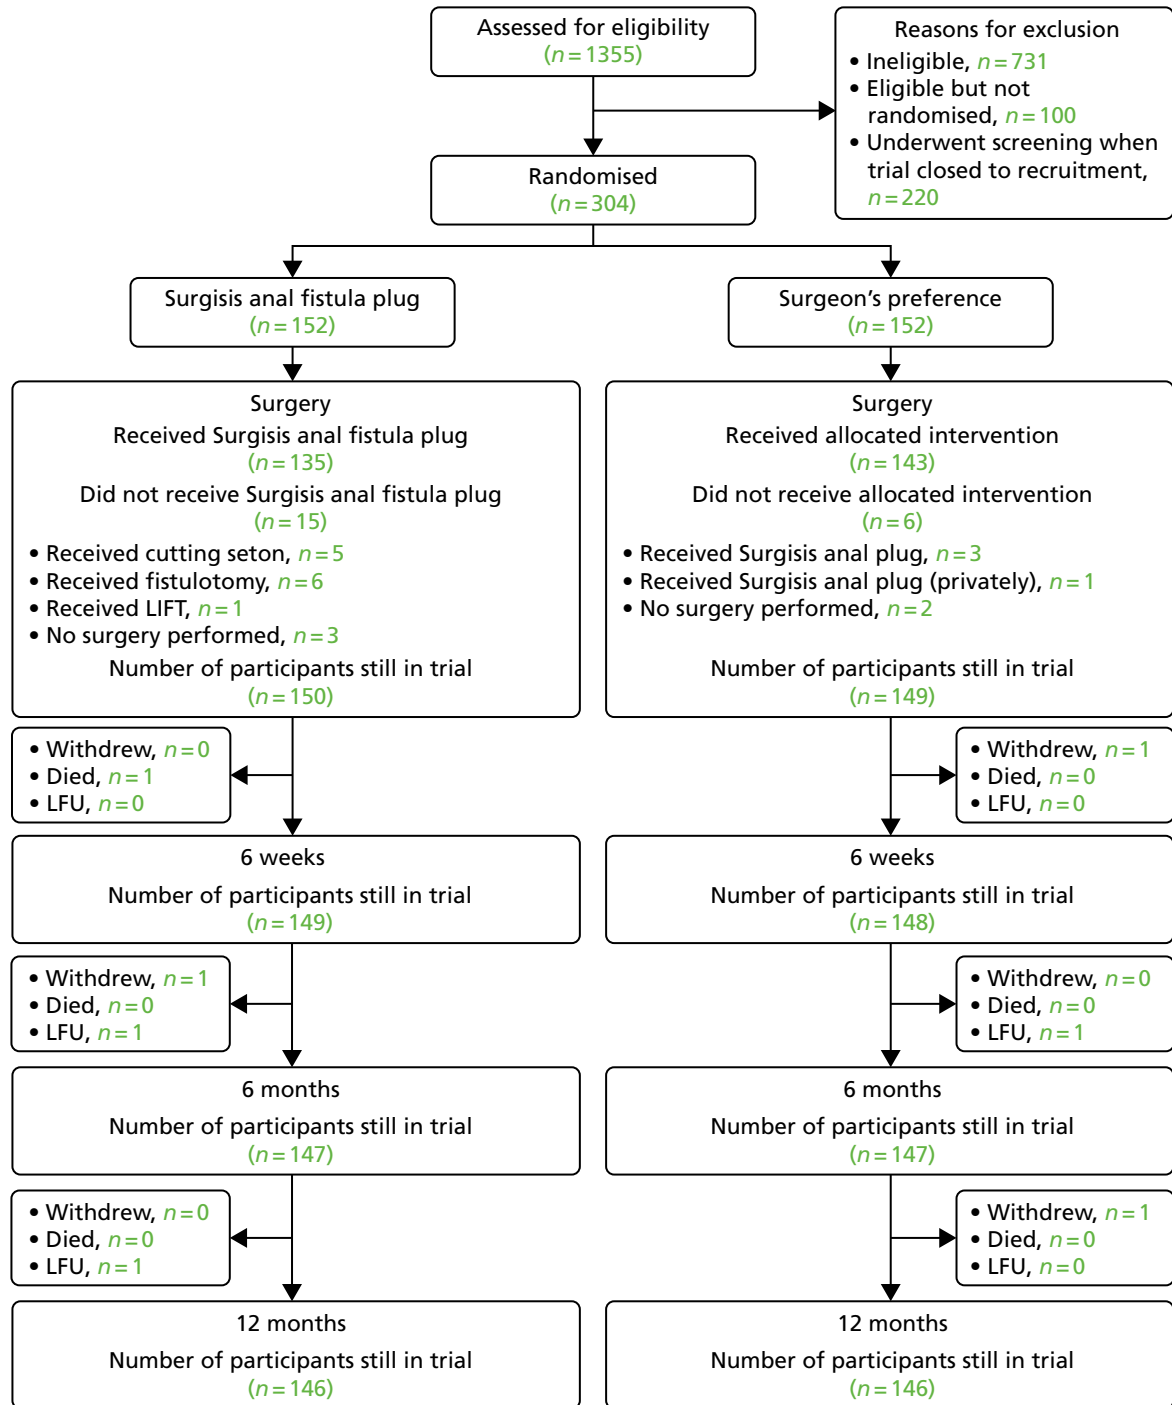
Assessed for eligibility
($n = 1355$)

Reasons for exclusion
• Ineligible, $n = 731$
• Eligible but not randomised, $n = 100$
• Underwent screening when trial closed to recruitment, $n = 220$

Randomised
($n = 304$)

Surgisis anal fistula plug
($n = 152$)

Surgeon's preference
($n = 152$)

Surgery
Received Surgisis anal fistula plug
($n = 135$)
Did not receive Surgisis anal fistula plug
($n = 15$)
• Received cutting seton, $n = 5$
• Received fistulotomy, $n = 6$
• Received LIFT, $n = 1$
• No surgery performed, $n = 3$
Number of participants still in trial
($n = 150$)

Surgery
Received allocated intervention
($n = 143$)
Did not receive allocated intervention
($n = 6$)
• Received Surgisis anal plug, $n = 3$
• Received Surgisis anal plug (privately), $n = 1$
• No surgery performed, $n = 2$
Number of participants still in trial
($n = 149$)

• Withdrew, $n = 0$
• Died, $n = 1$
• LFU, $n = 0$

• Withdrew, $n = 1$
• Died, $n = 0$
• LFU, $n = 0$

6 weeks
Number of participants still in trial
($n = 149$)

6 weeks
Number of participants still in trial
($n = 148$)

• Withdrew, $n = 1$
• Died, $n = 0$
• LFU, $n = 1$

• Withdrew, $n = 0$
• Died, $n = 0$
• LFU, $n = 1$

6 months
Number of participants still in trial
($n = 147$)

6 months
Number of participants still in trial
($n = 147$)

• Withdrew, $n = 0$
• Died, $n = 0$
• LFU, $n = 1$

• Withdrew, $n = 1$
• Died, $n = 0$
• LFU, $n = 0$

12 months
Number of participants still in trial
($n = 146$)

12 months
Number of participants still in trial
($n = 146$)